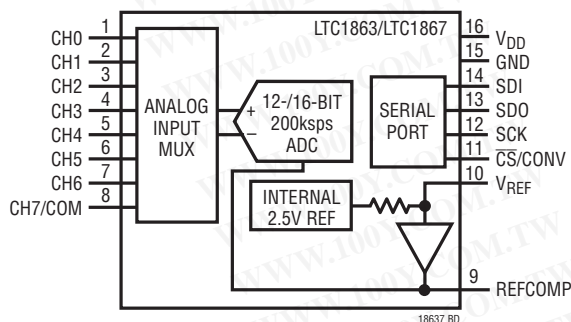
LTC1863/LTC1867

1 CH0
2 CH1
3 CH2
4 CH3
5 CH4
6 CH5
7 CH6
8 CH7/COM

ANALOG INPUT MUX

+
−
12-/16-BIT 200ksps ADC

SERIAL PORT

INTERNAL 2.5V REF

16 $V_{DD}$
15 GND
14 SDI
13 SDO
12 SCK
11 $\overline{CS}$/CONV
10 $V_{REF}$
9 REFCOMP

18637 BD

WWW.100Y.COM.TW